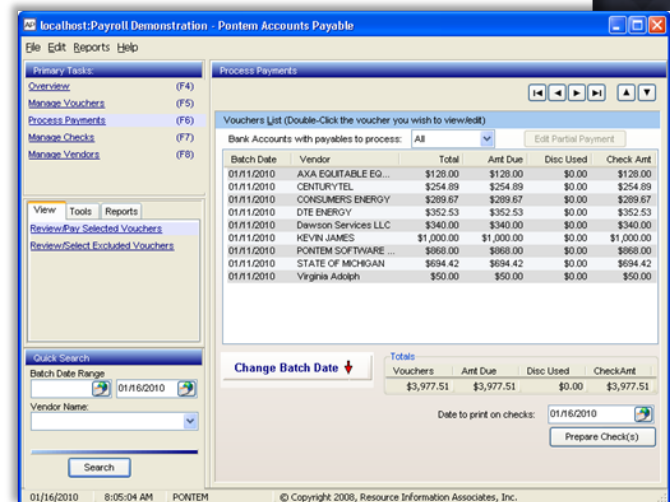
localhost:Payroll Demonstration - Pontem Accounts Payable

File Edit Reports Help

Primary Tasks:
Overview (F4)
Manage Vouchers (F5)
Process Payments (F6)
Manage Checks (F7)
Manage Vendors (F8)

View Tools Reports
Review/Pay Selected Vouchers
Review/Select Excluded Vouchers

Quick Search
Batch Date Range
01/16/2010
Vendor Name:
Search

Process Payments

Vouchers List (Double-Click the voucher you wish to view/edit)
Bank Accounts with payables to process: All
Edit Partial Payment

| Batch Date | Vendor | Total | Amt Due | Disc Used | Check Amt |
|---|---|---|---|---|---|
| 01/11/2010 | AXA EQUITABLE EQ... | \$128.00 | \$128.00 | \$0.00 | \$128.00 |
| 01/11/2010 | CENTURYTEL | \$254.89 | \$254.89 | \$0.00 | \$254.89 |
| 01/11/2010 | CONSUMERS ENERGY | \$289.67 | \$289.67 | \$0.00 | \$289.67 |
| 01/11/2010 | DTE ENERGY | \$352.53 | \$352.53 | \$0.00 | \$352.53 |
| 01/11/2010 | Dawson Services LLC | \$340.00 | \$340.00 | \$0.00 | \$340.00 |
| 01/11/2010 | KEVIN JAMES | \$1,000.00 | \$1,000.00 | \$0.00 | \$1,000.00 |
| 01/11/2010 | PONTEM SOFTWARE ... | \$868.00 | \$868.00 | \$0.00 | \$868.00 |
| 01/11/2010 | STATE OF MICHIGAN | \$694.42 | \$694.42 | \$0.00 | \$694.42 |
| 01/11/2010 | Virginia Adolph | \$50.00 | \$50.00 | \$0.00 | \$50.00 |

Change Batch Date

Totals
| Vouchers | Amt Due | Disc Used | CheckAmt |
|---|---|---|---|
| \$3,977.51 | \$3,977.51 | \$0.00 | \$3,977.51 |

Date to print on checks: 01/16/2010
Prepare Check(s)

01/16/2010 8:05:04 AM PONTEM © Copyright 2008, Resource Information Associates, Inc.